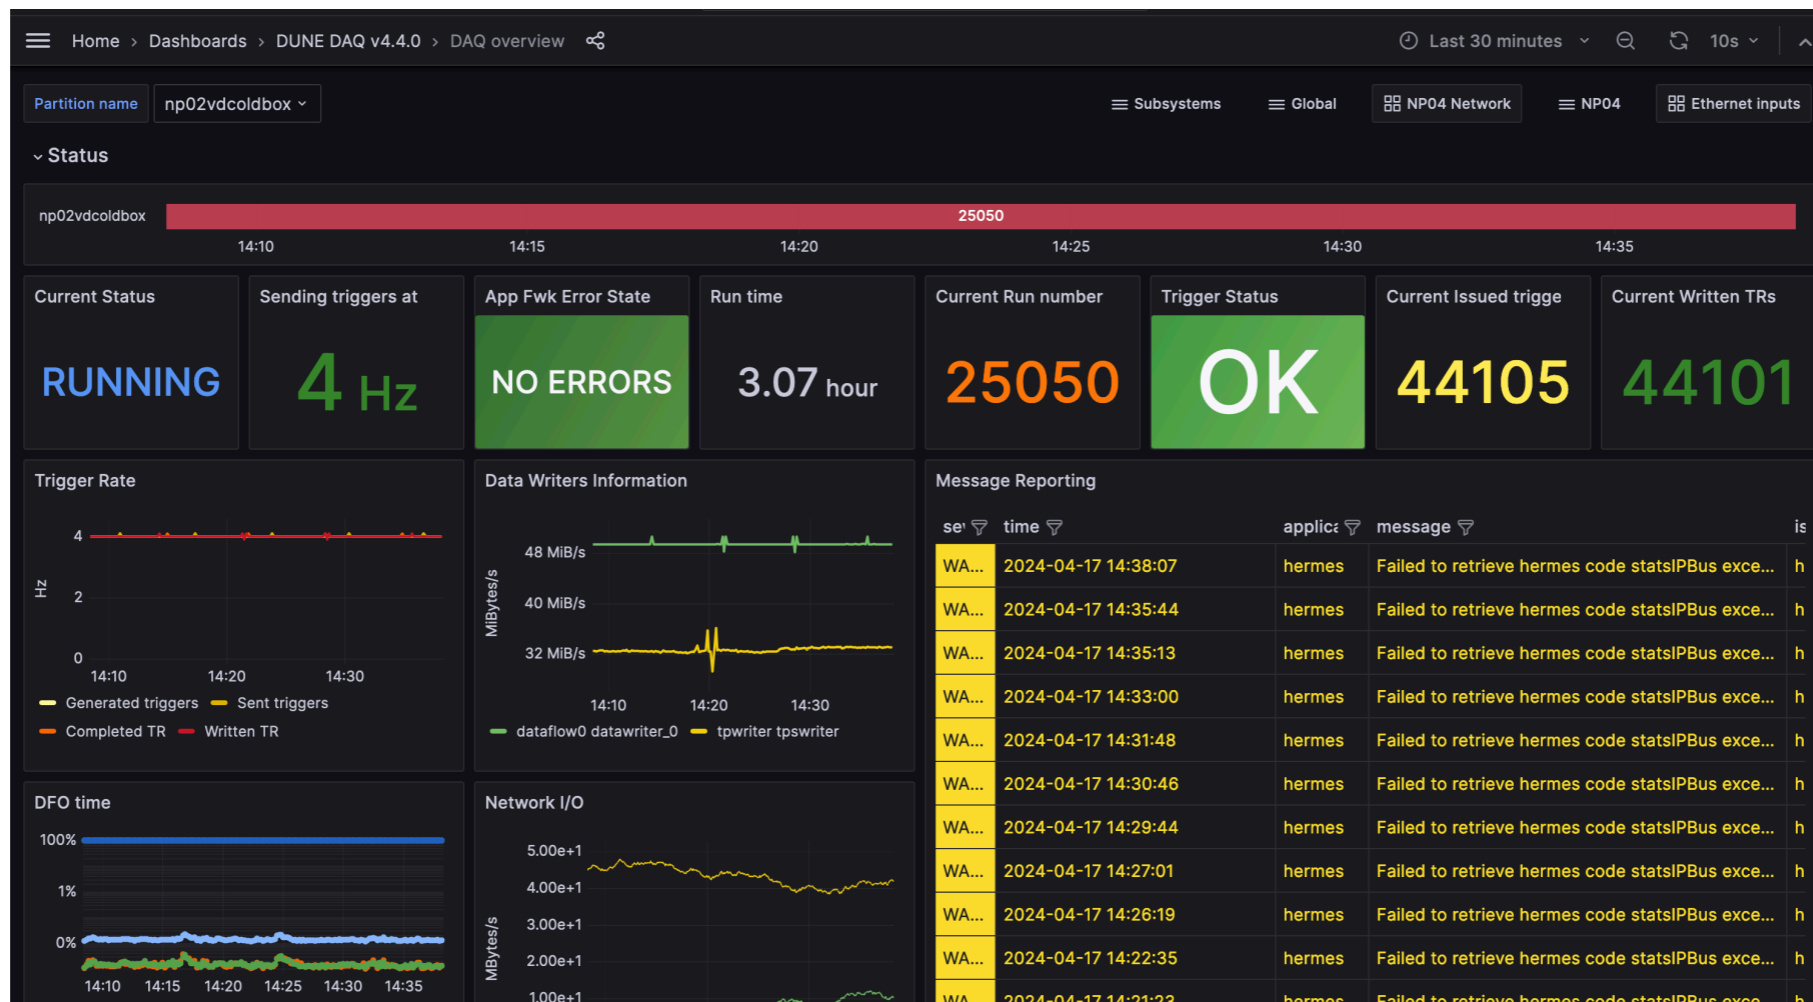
Home › Dashboards › DUNE DAQ v4.4.0 › DAQ overview

Last 30 minutes 10s

Partition name np02vdcoldbox

Subsystems Global NP04 Network NP04 Ethernet inputs

Status

np02vdcoldbox 25050

14:10 14:15 14:20 14:25 14:30 14:35

Current Status
RUNNING

Sending triggers at
4 Hz

App Fwk Error State
NO ERRORS

Run time
3.07 hour

Current Run number
25050

Trigger Status
OK

Current Issued trigge
44105

Current Written TRs
44101

Trigger Rate
4
2
0
Hz
14:10 14:20 14:30
Generated triggers Sent triggers
Completed TR Written TR

Data Writers Information
48 MiB/s
40 MiB/s
32 MiB/s
MiBytes/s
14:10 14:20 14:30
dataflow0 datawriter_0 tpwriter tpswriter

Message Reporting

| se | time | applic | message | is |
|---|---|---|---|---|
| WA... | 2024-04-17 14:38:07 | hermes | Failed to retrieve hermes code statsIPBus exce... | h |
| WA... | 2024-04-17 14:35:44 | hermes | Failed to retrieve hermes code statsIPBus exce... | h |
| WA... | 2024-04-17 14:35:13 | hermes | Failed to retrieve hermes code statsIPBus exce... | h |
| WA... | 2024-04-17 14:33:00 | hermes | Failed to retrieve hermes code statsIPBus exce... | h |
| WA... | 2024-04-17 14:31:48 | hermes | Failed to retrieve hermes code statsIPBus exce... | h |
| WA... | 2024-04-17 14:30:46 | hermes | Failed to retrieve hermes code statsIPBus exce... | h |
| WA... | 2024-04-17 14:29:44 | hermes | Failed to retrieve hermes code statsIPBus exce... | h |
| WA... | 2024-04-17 14:27:01 | hermes | Failed to retrieve hermes code statsIPBus exce... | h |
| WA... | 2024-04-17 14:26:19 | hermes | Failed to retrieve hermes code statsIPBus exce... | h |
| WA... | 2024-04-17 14:22:35 | hermes | Failed to retrieve hermes code statsIPBus exce... | h |
| WA... | 2024-04-17 14:21:23 | hermes | Failed to retrieve hermes code statsIPBus exce... | h |

DFO time
100%
1%
0%
14:10 14:15 14:20 14:25 14:30 14:35

Network I/O
5.00e+1
4.00e+1
3.00e+1
2.00e+1
1.00e+1
MBytes/s